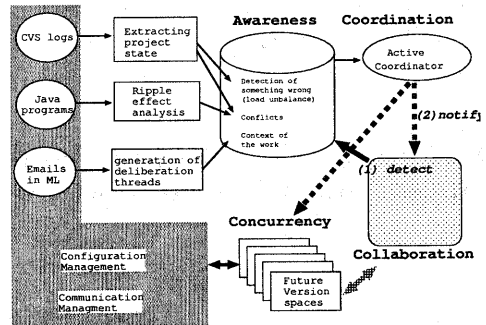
Awareness

Coordination

CVS logs

Extracting project state

Java programs

Ripple effect analysis

Emails in ML

generation of deliberation threads

Detection of something wrong (load unbalance)

Conflicts

Context of the work

Active Coordinator

(2) notify

(1) detect

Concurrency

Collaboration

Configuration Management

Communication Managment

Future Version spaces